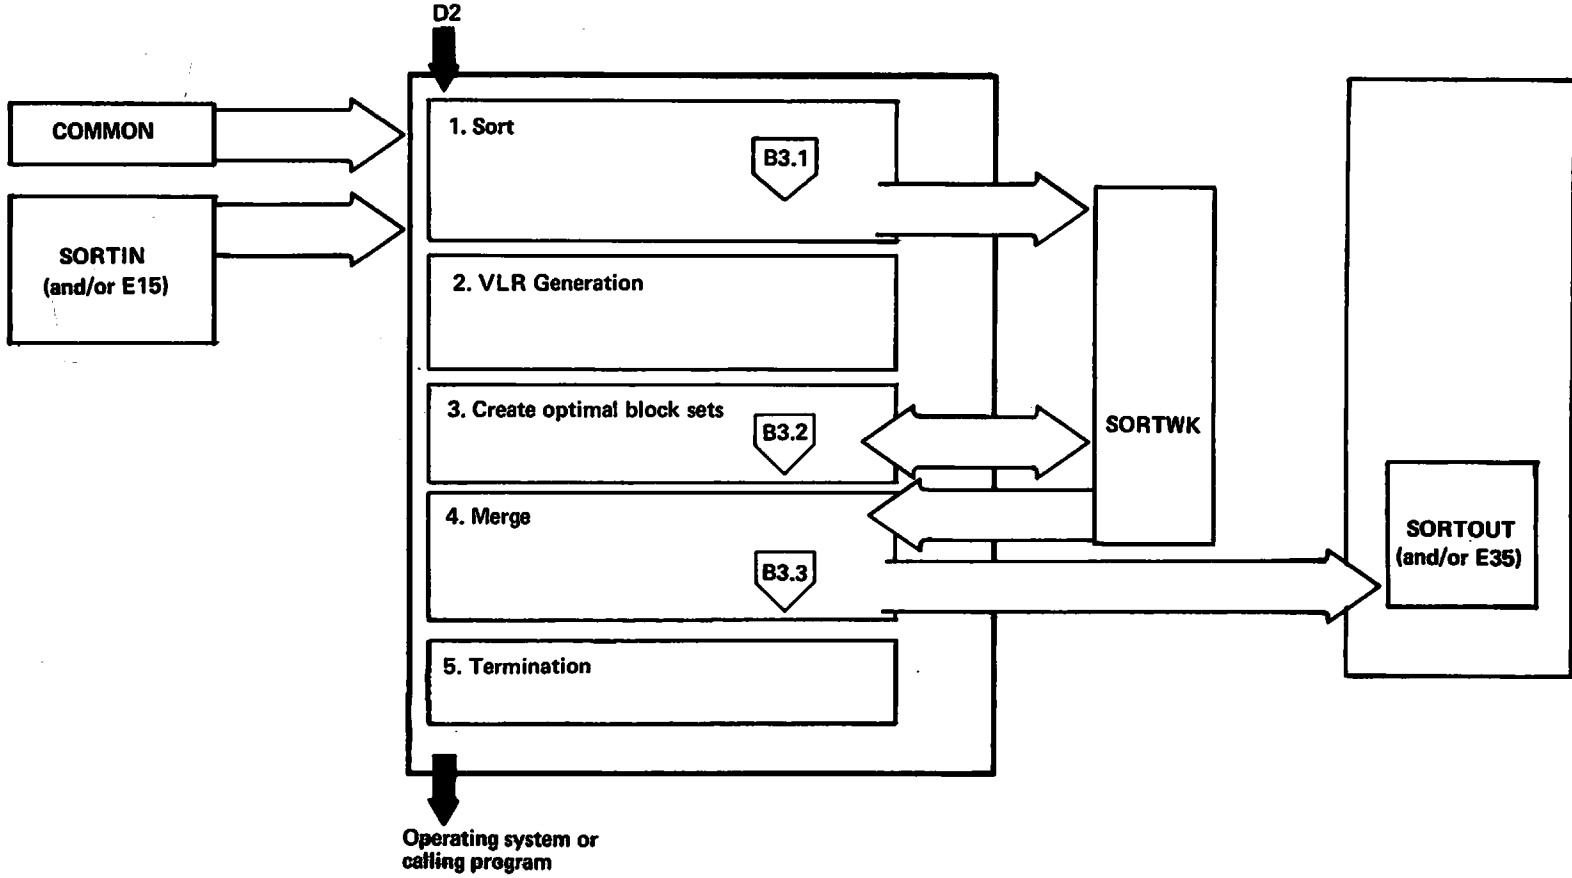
D2

COMMON

SORTIN
(and/or E15)

1. Sort

B3.1

2. VLR Generation

3. Create optimal block sets

B3.2

4. Merge

B3.3

5. Termination

SORTWK

SORTOUT
(and/or E35)

Operating system or calling program